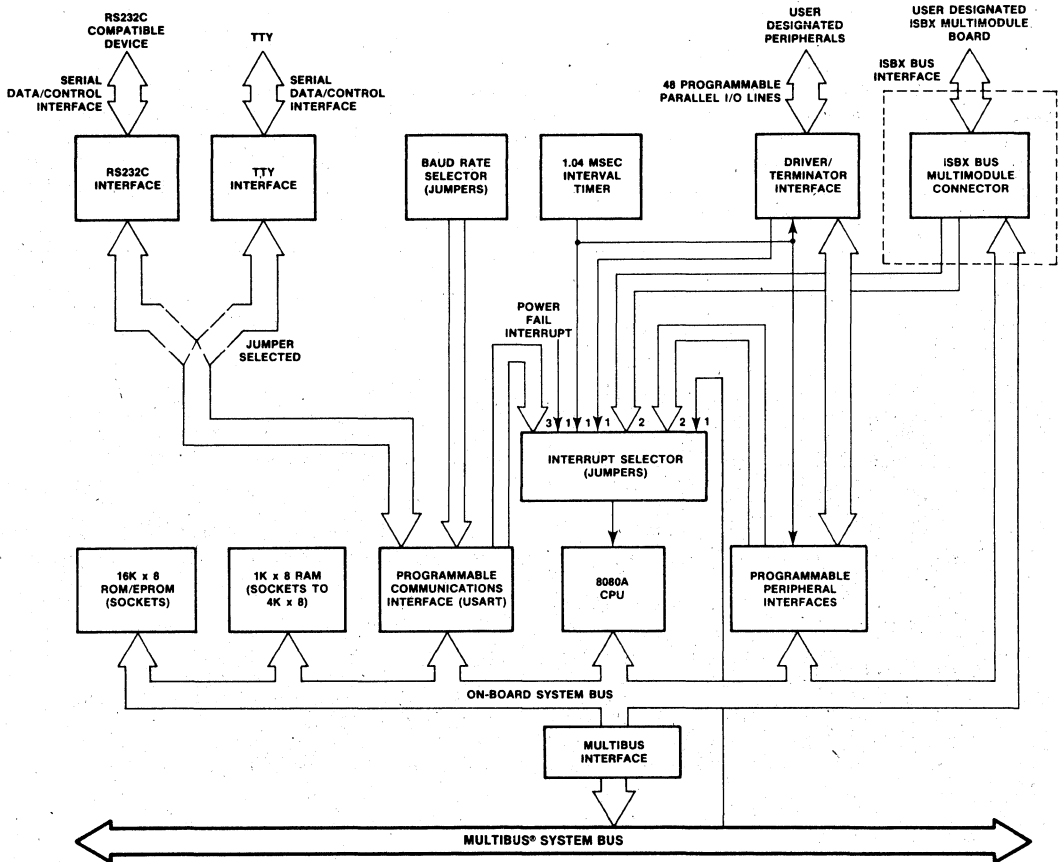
RS232C COMPATIBLE DEVICE

TTY

SERIAL DATA/CONTROL INTERFACE

SERIAL DATA/CONTROL INTERFACE

RS232C INTERFACE

TTY INTERFACE

BAUD RATE SELECTOR (JUMPERS)

1.04 MSEC INTERVAL TIMER

USER DESIGNATED PERIPHERALS

48 PROGRAMMABLE PARALLEL I/O LINES

DRIVER/ TERMINATOR INTERFACE

USER DESIGNATED ISBX MULTIMODULE BOARD

ISBX BUS INTERFACE

ISBX BUS MULTIMODULE CONNECTOR

JUMPER SELECTED

POWER FAIL INTERRUPT

3 1 1 1 1 2 2 1

INTERRUPT SELECTOR (JUMPERS)

16K x 8 ROM/EPROM (SOCKETS)

1K x 8 RAM (SOCKETS TO 4K x 8)

PROGRAMMABLE COMMUNICATIONS INTERFACE (USART)

8080A CPU

PROGRAMMABLE PERIPHERAL INTERFACES

ON-BOARD SYSTEM BUS

MULTIBUS INTERFACE

MULTIBUS® SYSTEM BUS